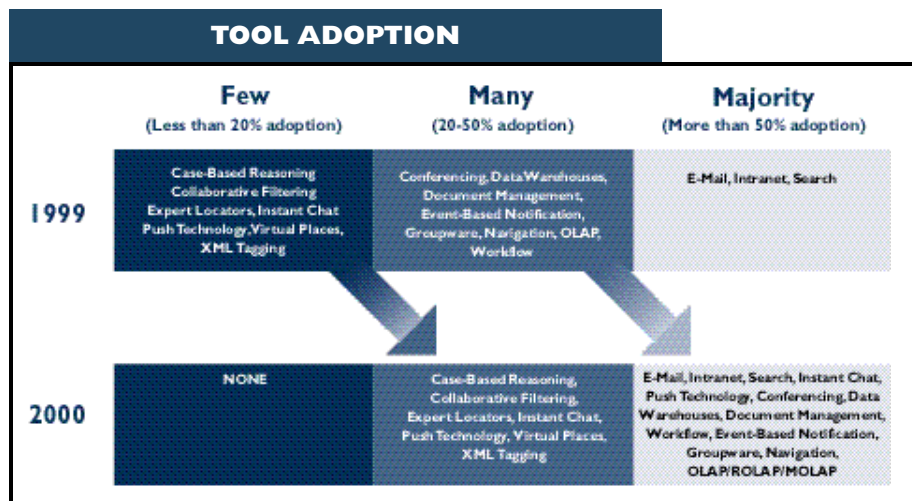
TOOL ADOPTION

| | Few (Less than 20% adoption) | Many (20-50% adoption) | Majority (More than 50% adoption) |
|---|---|---|---|
| 1999 | Case-Based Reasoning Collaborative Filtering Expert Locators, Instant Chat Push Technology, Virtual Places, XML Tagging | Conferencing, Data Warehouses, Document Management, Event-Based Notification, Groupware, Navigation, OLAP, Workflow | E-Mail, Intranet, Search |
| 2000 | NONE | Case-Based Reasoning, Collaborative Filtering, Expert Locators, Instant Chat, Push Technology, Virtual Places, XML Tagging | E-Mail, Intranet, Search, Instant Chat, Push Technology, Conferencing, Data Warehouses, Document Management, Workflow, Event-Based Notification, Groupware, Navigation, OLAP/ROLAP/MOLAP |